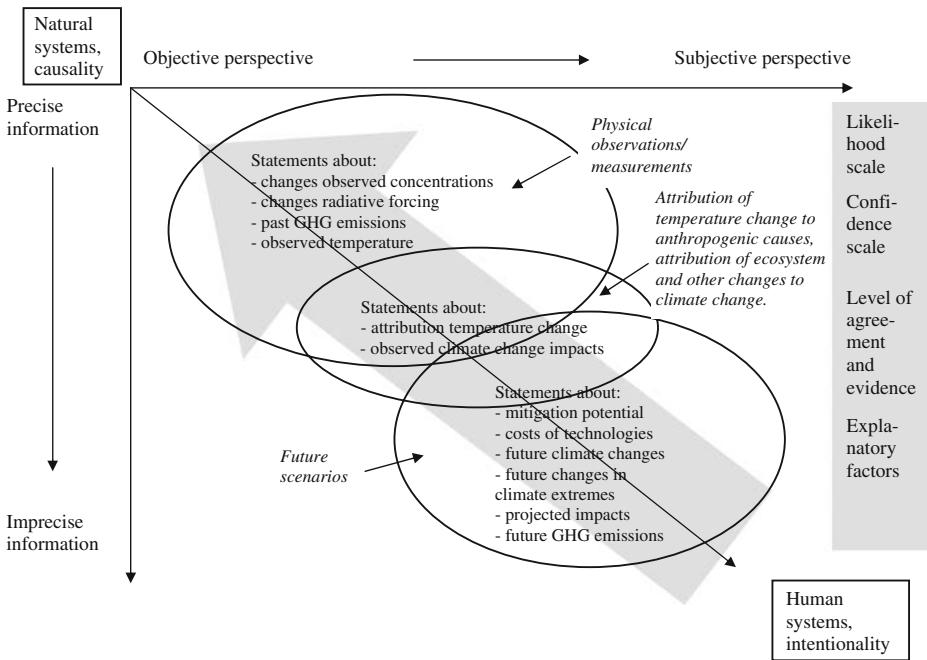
Natural systems, causality

Objective perspective

Subjective perspective

Precise information

Imprecise information

Physical observations/ measurements

Statements about:
- changes observed concentrations
- changes radiative forcing
- past GHG emissions
- observed temperature

Attribution of temperature change to anthropogenic causes, attribution of ecosystem and other changes to climate change.

Statements about:
- attribution temperature change
- observed climate change impacts

Statements about:
- mitigation potential
- costs of technologies
- future climate changes
- future changes in climate extremes
- projected impacts
- future GHG emissions

Future scenarios

Likelihood scale

Confidence scale

Level of agreement and evidence

Explanatory factors

Human systems, intentionality